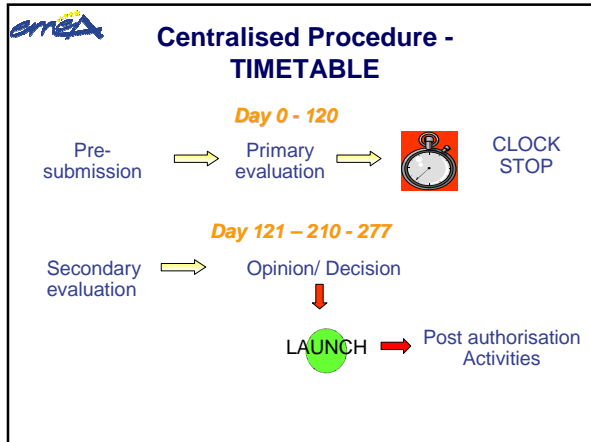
emea

Centralised Procedure - TIMETABLE

Day 0 - 120

Pre-submission

Primary evaluation

CLOCK STOP

Day 121 – 210 - 277

Secondary evaluation

Opinion/ Decision

LAUNCH

Post authorisation Activities